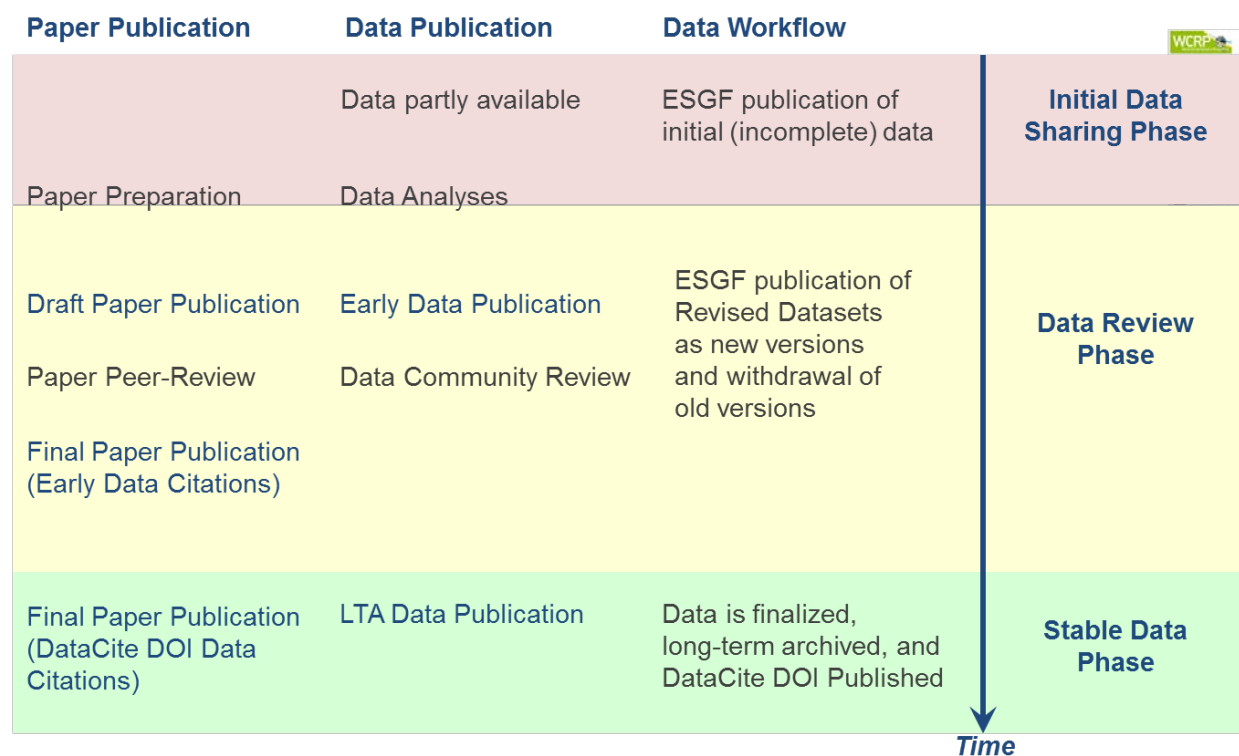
| Paper Publication | Data Publication | Data Workflow | |
|---|---|---|---|
| | Data partly available | ESGF publication of initial (incomplete) data | Initial Data Sharing Phase |
| Paper Preparation | Data Analyses | | |
| Draft Paper Publication | Early Data Publication | ESGF publication of Revised Datasets as new versions and withdrawal of old versions | Data Review Phase |
| Paper Peer-Review | Data Community Review | | |
| Final Paper Publication (Early Data Citations) | | | |
| Final Paper Publication (DataCite DOI Data Citations) | LTA Data Publication | Data is finalized, long-term archived, and DataCite DOI Published | Stable Data Phase |

WCRP

Time